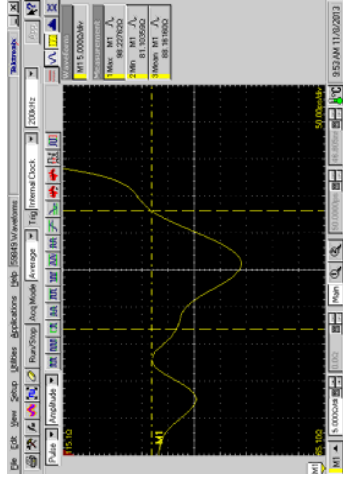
File Edit View Setup Utilities Applications Help 59845 Waveforms

Run/Stop Acq Mode Average Trig Internal Clock 200kHz

Pulse Amplitude

Tektronix

Waveforms

M1 5.000Ω/div

1 Max M1 98.2276Ω

2 Min M1 81.3035Ω

3 Mean M1 88.1816Ω

95.1Ω

M1

85.10Ω

M1 5.000Ω/div

50.00ps/div

9:53 AM 11/8/2013